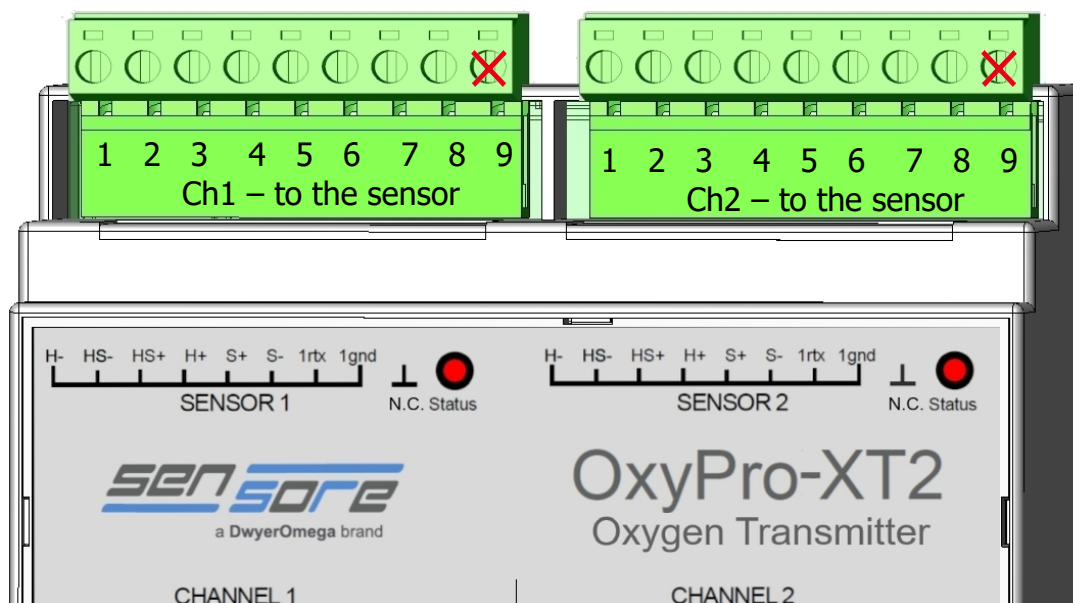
1 2 3 4 5 6 7 8 9
Ch1 – to the sensor

1 2 3 4 5 6 7 8 9
Ch2 – to the sensor

H- HS- HS+ H+ S+ S- 1rtx 1gnd
SENSOR 1
N.C. Status

H- HS- HS+ H+ S+ S- 1rtx 1gnd
SENSOR 2
N.C. Status

sensore
a DwyerOmega brand

OxyPro-XT2
Oxygen Transmitter

CHANNEL 1
CHANNEL 2